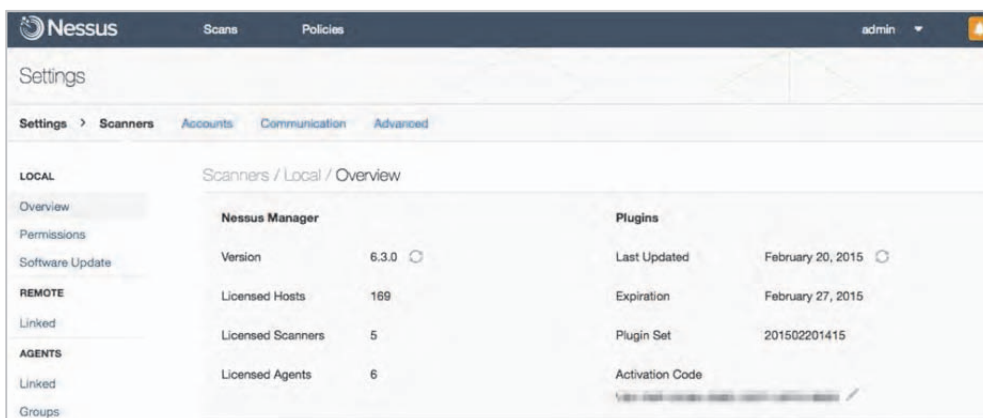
Nessus
Scans
Policies
admin

Settings

Settings > Scanners
Accounts
Communication
Advanced

LOCAL
Overview
Permissions
Software Update
REMOTE
Linked
AGENTS
Linked
Groups

Scanners / Local / Overview

Nessus Manager

| | |
|---|---|
| Version | 6.3.0 |
| Licensed Hosts | 169 |
| Licensed Scanners | 5 |
| Licensed Agents | 6 |

Plugins

| | |
|---|---|
| Last Updated | February 20, 2015 |
| Expiration | February 27, 2015 |
| Plugin Set | 201502201415 |
| Activation Code | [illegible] |